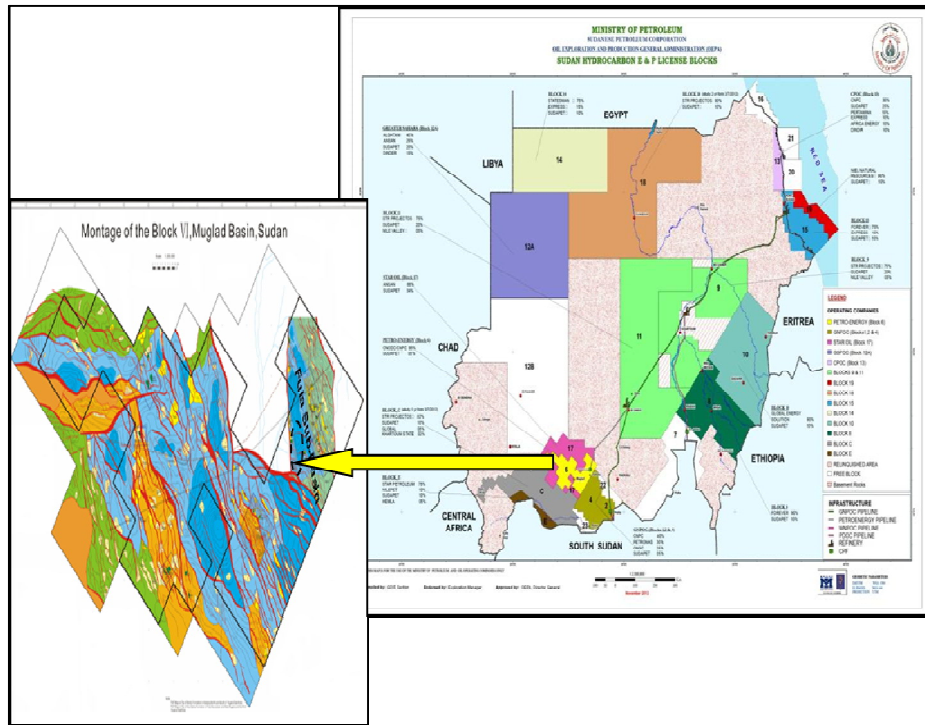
MINISTRY OF PETROLEUM
SUDANESE PETROLEUM CORPORATION
OIL EXPLORATION AND PRODUCTION GENERAL ADMINISTRATION (OEPA)
SUDAN HYDROCARBON E & P LICENSE BLOCKS

Montage of the Block VI, Muglad Basin, Sudan

EGYPT
LIBYA
CHAD
ERITREA
ETHIOPIA
CENTRAL AFRICA
SOUTH SUDAN
RED SEA

14
18
12A
12B
11
9
10
8
7
17
6
4
13
15
21
20
16

LEGEND
OPERATING COMPANIES
PETRO-ENERGY (Block 6)
GNPOC (Blocks 1, 2 & 4)
STAR OIL (Block 17)
DSPOG (Block 10/1)
CPOC (Block 13)
BLOCK 18
BLOCK 16
BLOCK 15
BLOCK 14
BLOCK 10
BLOCK 9
BLOCK C
BLOCK E
RELINQUISHED AREA
FREE BLOCK
Basement Rocks

INFRASTRUCTURE
GNPOC PIPELINE
PETROENERGY PIPELINE
PDOC PIPELINE
REFINERY
CPF

BLOCK 14
BLOCK 18
GREATER SAHARA (Block 12A)
BLOCK 9
STAR OIL (Block 17)
PETROENERGY (Block 6)
BLOCK 8
BLOCK 11
BLOCK 15
BLOCK C
BLOCK E
NILE VALLEY
SUDAPET